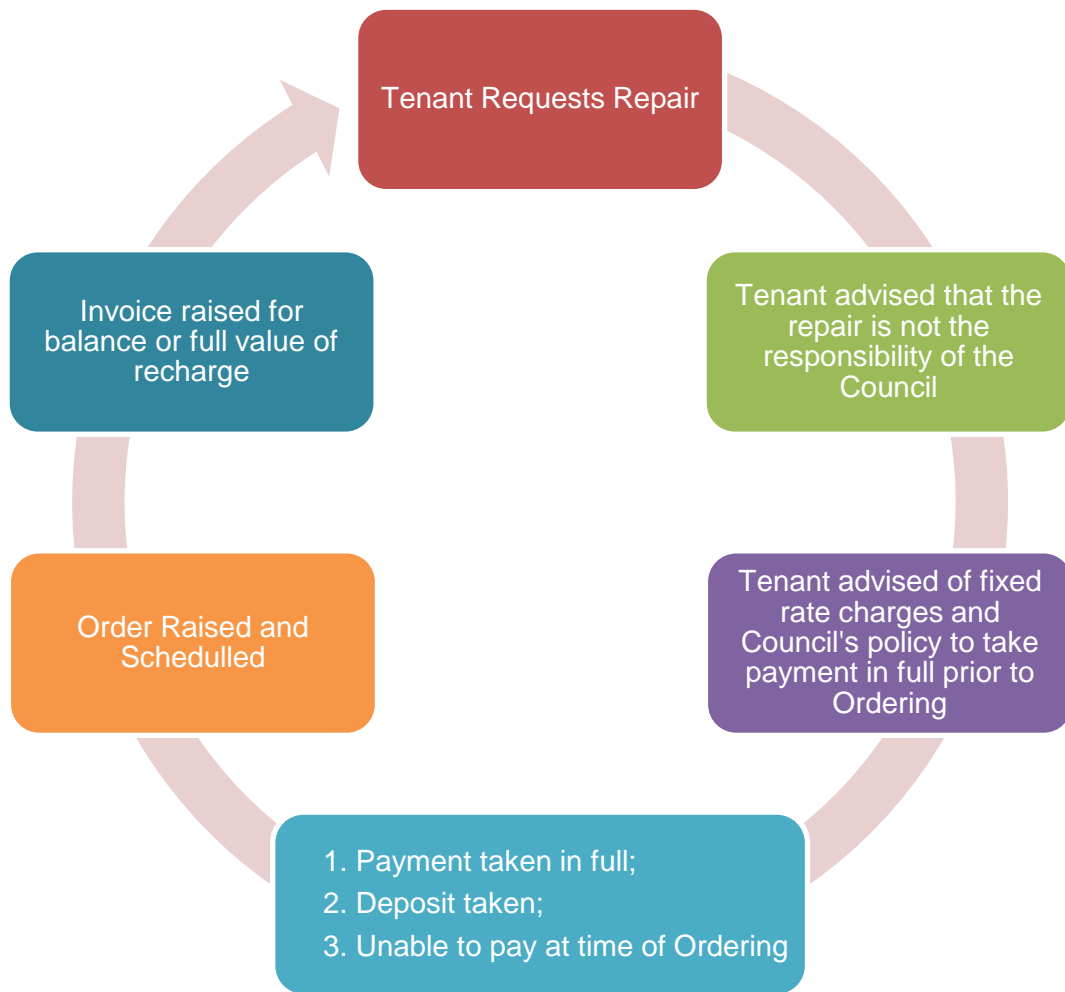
Tenant Requests Repair

Tenant advised that the repair is not the responsibility of the Council

Tenant advised of fixed rate charges and Council's policy to take payment in full prior to Ordering

1. Payment taken in full;
2. Deposit taken;
3. Unable to pay at time of Ordering

Order Raised and Schedulled

Invoice raised for balance or full value of recharge